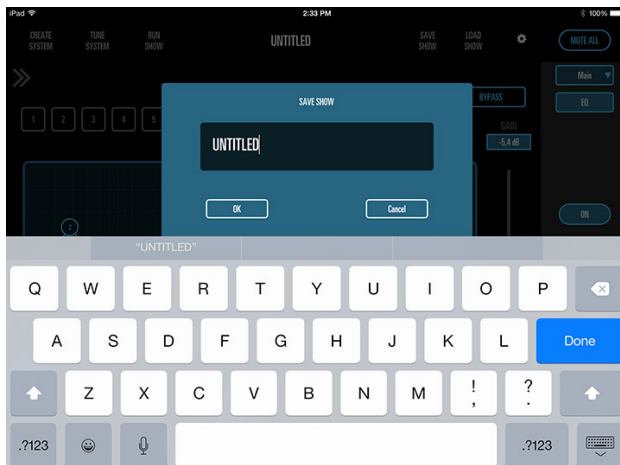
iPad
2:33 PM
100%

CREATE SYSTEM
TUNE SYSTEM
RUN SHOW
UNTITLED
SAVE SHOW
LOAD SHOW
MUTE ALL

Main
EQ
BYPASS
GAIN
-5.4 dB

1
2
3
4
5

SAVE SHOW
UNTITLED
OK
Cancel

ON

"UNTITLED"

Q W E R T Y U I O P
A S D F G H J K L
Done
Z X C V B N M
!
,
?
.
.?123
.?123